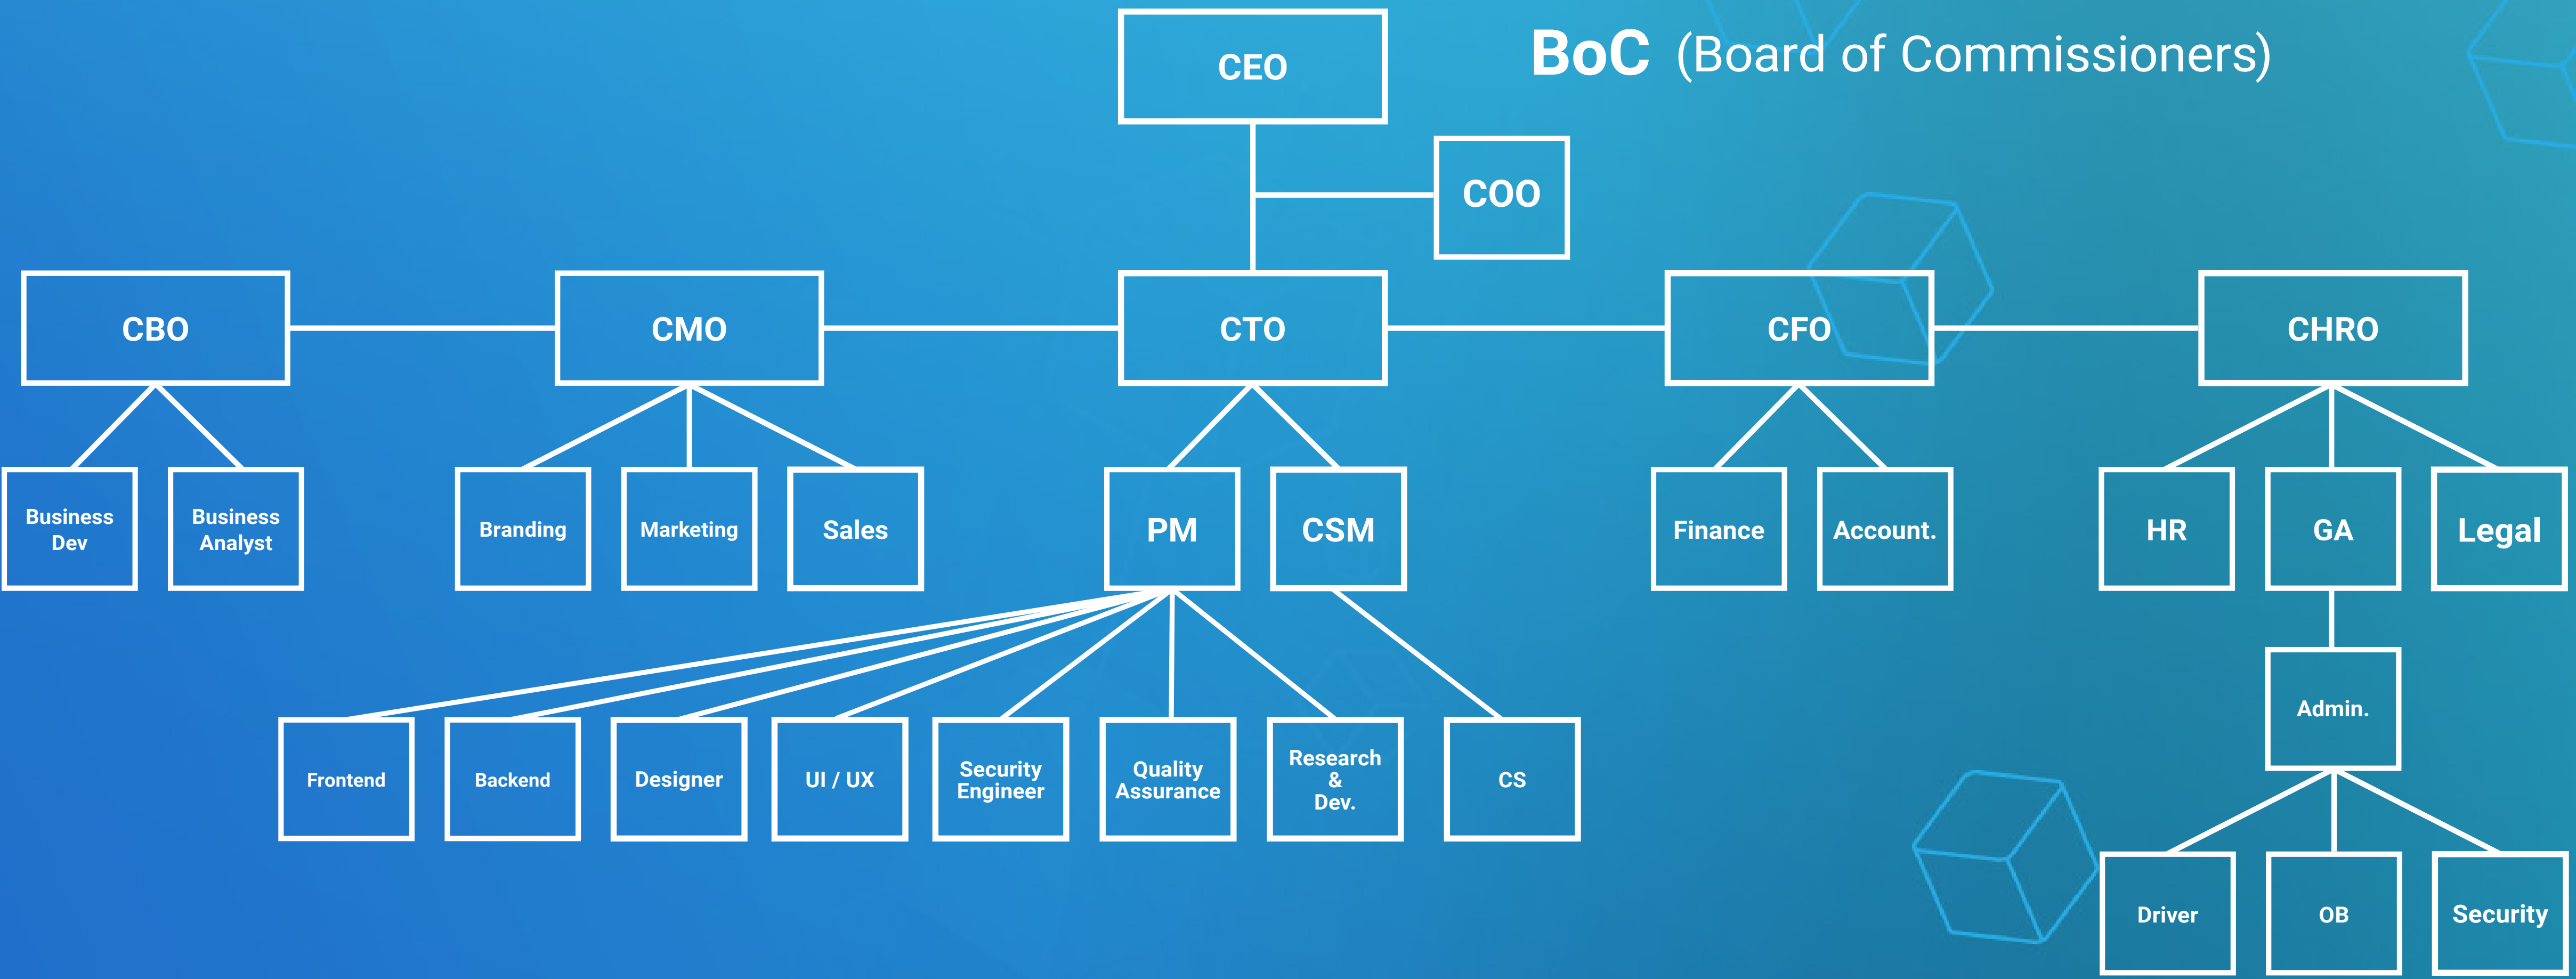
BoC (Board of Commissioners)

CEO

COO

CBO

CMO

CTO

CFO

CHRO

Business Dev

Business Analyst

Branding

Marketing

Sales

PM

CSM

Finance

Account.

HR

GA

Legal

Frontend

Backend

Designer

UI / UX

Security Engineer

Quality Assurance

Research & Dev.

CS

Admin.

Driver

OB

Security